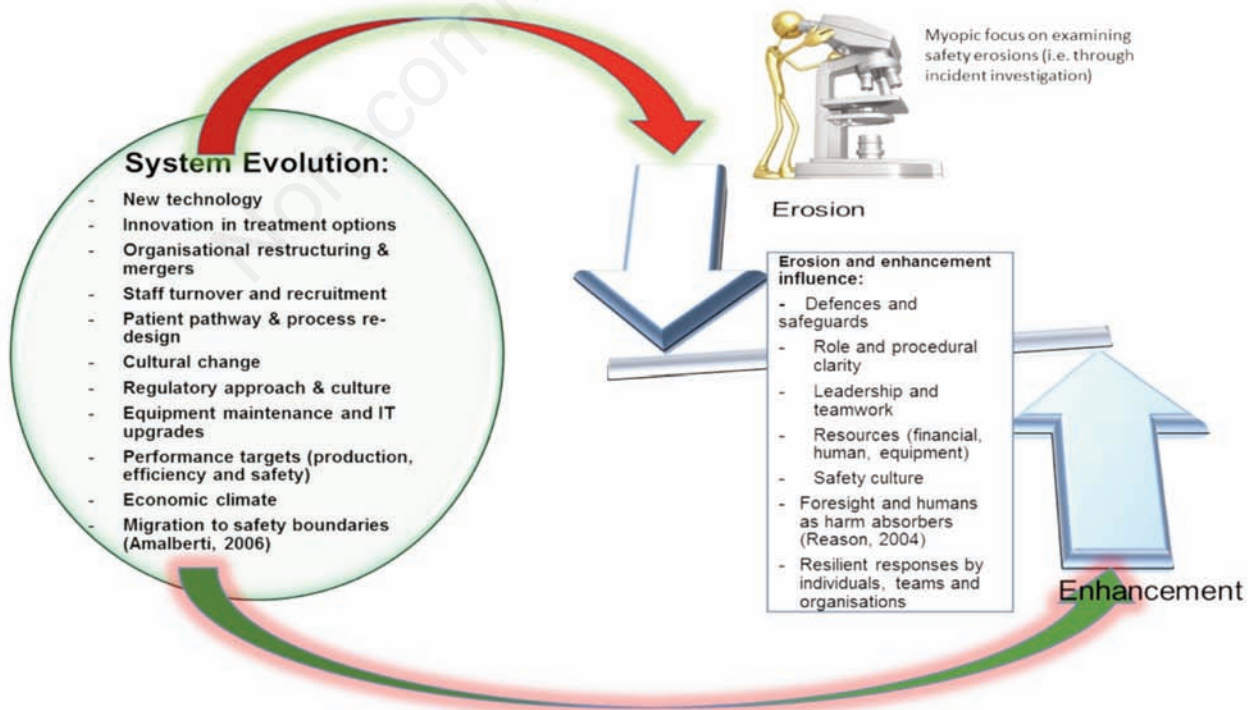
Myopic focus on examining safety erosions (i.e. through incident investigation)

System Evolution:
- New technology
- Innovation in treatment options
- Organisational restructuring & mergers
- Staff turnover and recruitment
- Patient pathway & process re-design
- Cultural change
- Regulatory approach & culture
- Equipment maintenance and IT upgrades
- Performance targets (production, efficiency and safety)
- Economic climate
- Migration to safety boundaries (Amalberti, 2006)

Erosion

Erosion and enhancement influence:
- Defences and safeguards
- Role and procedural clarity
- Leadership and teamwork
- Resources (financial, human, equipment)
- Safety culture
- Foresight and humans as harm absorbers (Reason, 2004)
- Resilient responses by individuals, teams and organisations

Enhancement